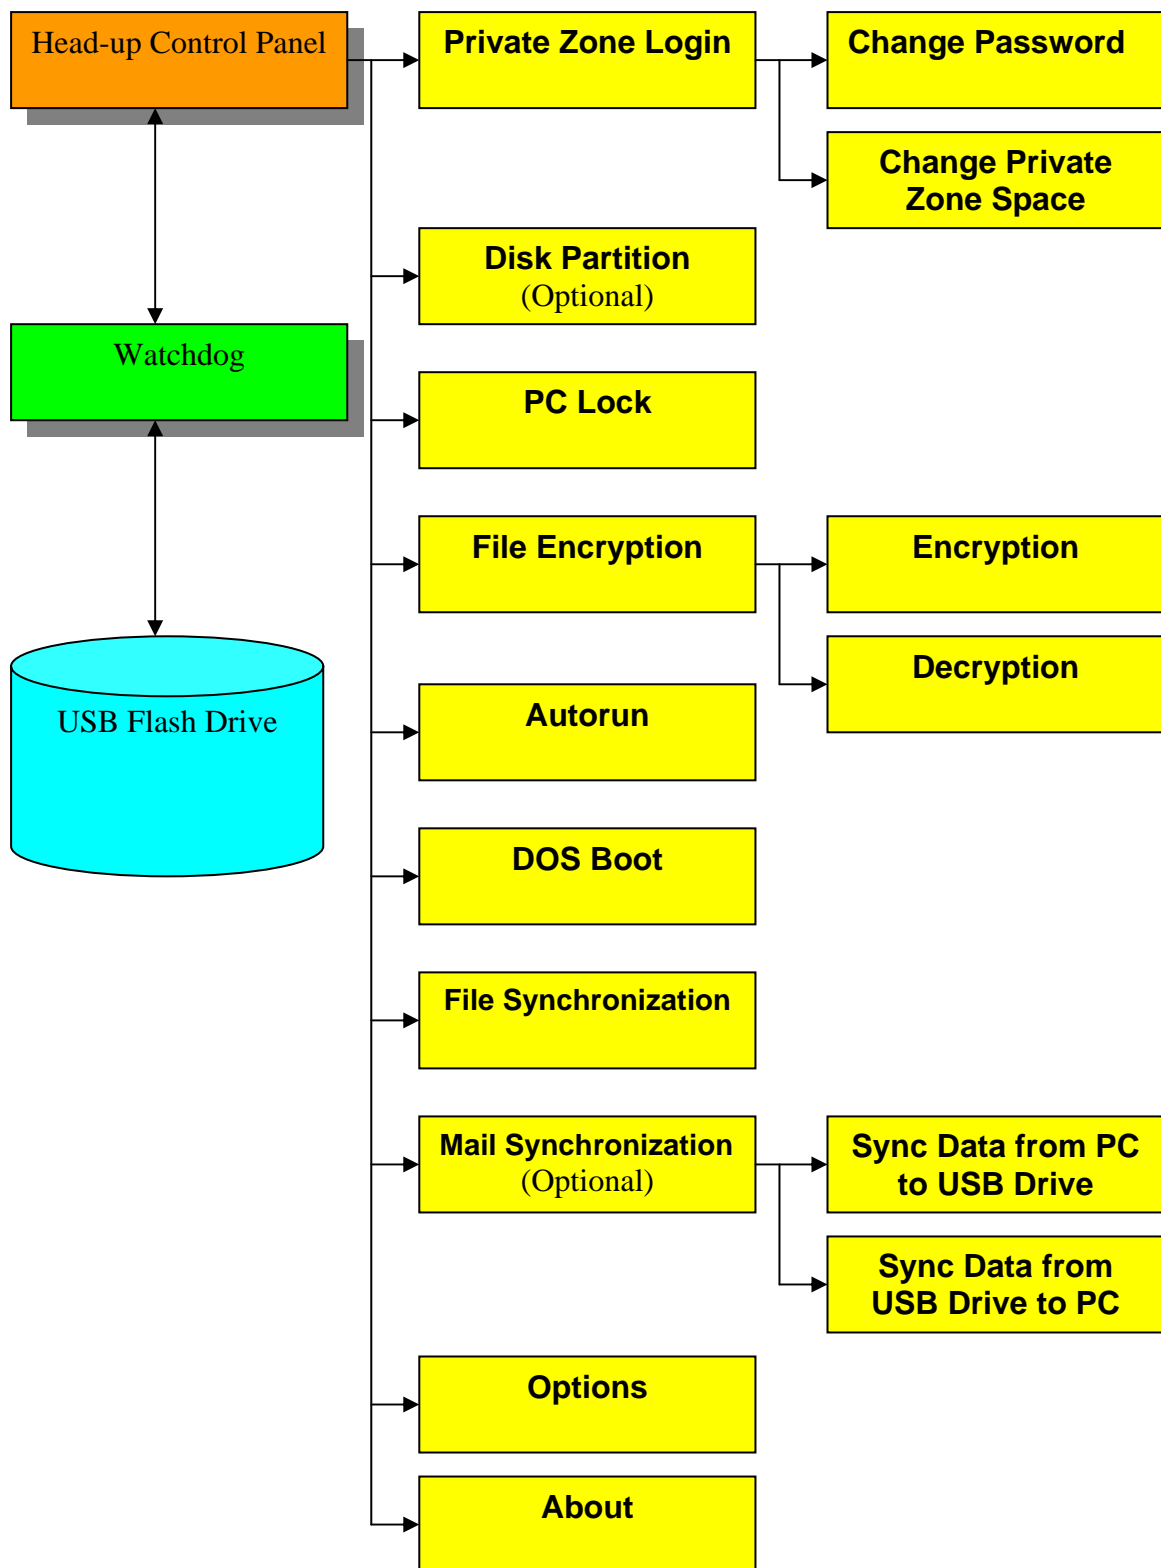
Head-up Control Panel

Watchdog

USB Flash Drive

Private Zone Login

Change Password

Change Private Zone Space

Disk Partition (Optional)

PC Lock

File Encryption

Encryption

Decryption

Autorun

DOS Boot

File Synchronization

Mail Synchronization (Optional)

Sync Data from PC to USB Drive

Sync Data from USB Drive to PC

Options

About